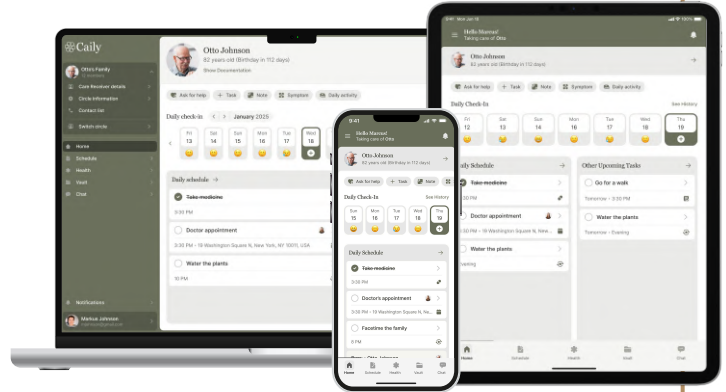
Caily

Otto's Family

Care Receiver details
Circle information
Contact list
Switch circle

Home
Schedule
Health
Vault
Chat

Notifications
Markus Johnson

Otto Johnson
82 years old (Birthday in 112 days)
Show Documentation

Ask for help
Task
Note
Symptom
Daily activity

Daily check-in
January 2025

| Fri | Sat | Sun | Mon | Tue | Wed |
|---|---|---|---|---|---|
| 13 | 14 | 15 | 16 | 17 | 18 |

Daily schedule

Take medicine
3:00 PM

Doctor appointment
3:30 PM • 19 Washington Square N, New York, NY 10011, USA

Water the plants
10 PM

9:41
Hello Mareus!
Taking care of Otto

Otto Johnson
82 years old (Birthday in 112 days)

Ask for help
Task
Note

Daily Check-In
See History

| Sun | Mon | Tue | Wed | Thu |
|---|---|---|---|---|
| 15 | 16 | 17 | 18 | 19 |

Daily Schedule

Take medicine
3:00 PM

Doctor's appointment
3:30 PM • 19 Washington Square N...

Facetime the family
6 PM

Home
Schedule
Health
Vault
Chat

Hello Mareus!
Taking care of Otto

Otto Johnson
82 years old (Birthday in 112 days)

Ask for help
Task
Note
Symptom
Daily activity

Daily Check-In
See History

| Fri | Sat | Sun | Mon | Tue | Wed | Thu |
|---|---|---|---|---|---|---|
| 12 | 13 | 15 | 16 | 17 | 18 | 19 |

Daily Schedule

Take medicine
3:00 PM

Doctor appointment
3:30 PM • 19 Washington Square N...

Water the plants
Evening

Other Upcoming Tasks

Go for a walk
Tomorrow • 3:00 PM

Water the plants
Tomorrow • Evening

Home
Schedule
Health
Vault
Chat